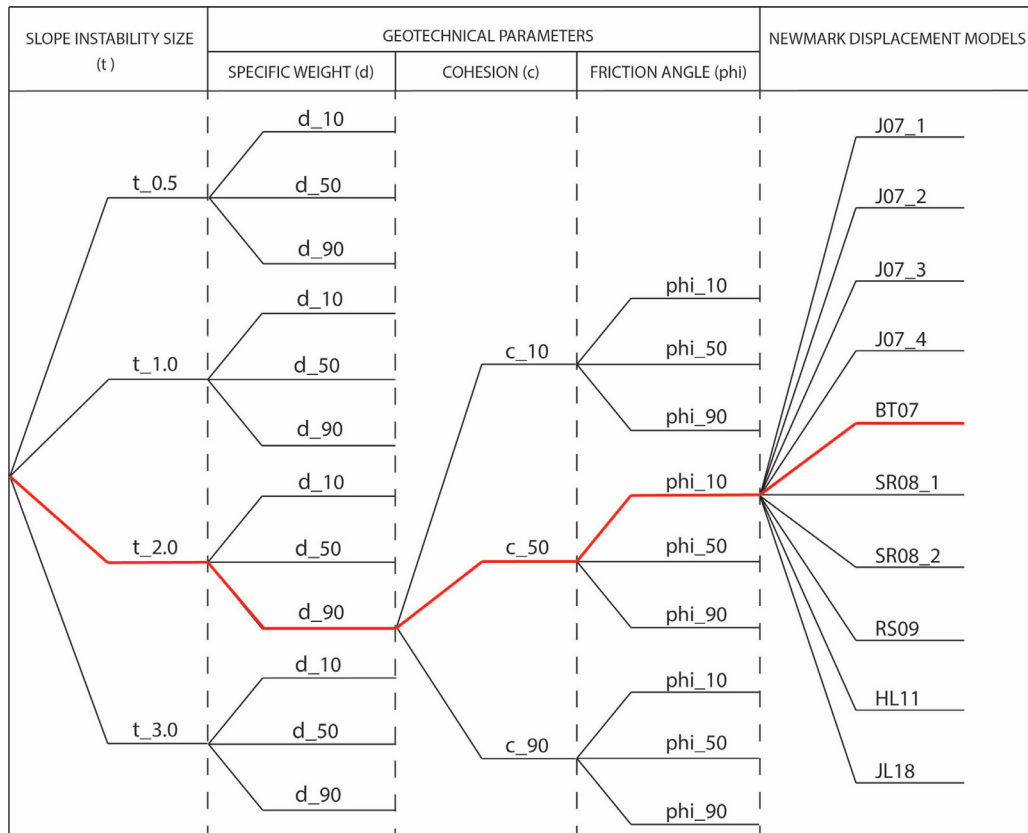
| SLOPE INSTABILITY SIZE (t) | GEOTECHNICAL PARAMETERS | | | NEWMARK DISPLACEMENT MODELS |
|---|---|---|---|---|
| | SPECIFIC WEIGHT (d) | COHESION (c) | FRICTION ANGLE (phi) | |

d_10
t_0.5
d_50
d_90
d_10
t_1.0
d_50
d_90
d_10
t_2.0
d_50
d_90
d_10
t_3.0
d_50
d_90

c_10
c_50
c_90

phi_10
phi_50
phi_90
phi_10
phi_50
phi_90
phi_10
phi_50
phi_90

J07_1
J07_2
J07_3
J07_4
BT07
SR08_1
SR08_2
RS09
HL11
JL18